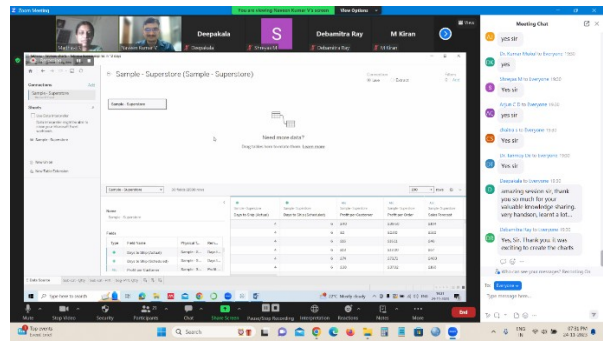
Zoom Meeting

You are viewing Kumar V's screen   View Options

Deepakala   Debamitra Ray   M Kiran

Deepakala   Debamitra Ray   M Kiran

Sample - Superstore (Sample - Superstore)

Connections   Add

Sheets

Sample - Superstore

Need more data?

Drag tables here to relate them. Learn more

Data Source

Meeting Chat

yes sir

yes

Yes sir

yes sir

Yes sir

yes sir

Debamitra Ray to Everyone

Yes, Sir. Thank you. I was waiting to create the charts

amazing session sir, thank you so much for your valuable knowledge sharing. very handson, learnt a lot...

Who can see your messages?

To: Everyone

Type message here...

Mute   Stop Video   Security   Participants   Chat   Share Screen   Pause/Stop Recording   Interpretation   Reactions   Notes   More   End

Type here to search

Top events

Search

ENG IN